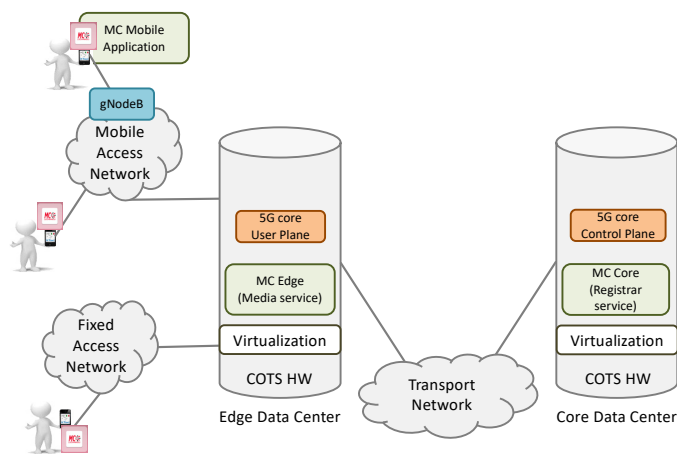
MC Mobile Application

gNodeB

Mobile Access Network

Fixed Access Network

5G core User Plane

MC Edge (Media service)

Virtualization

COTS HW

Edge Data Center

Transport Network

5G core Control Plane

MC Core (Registrar service)

Virtualization

COTS HW

Core Data Center